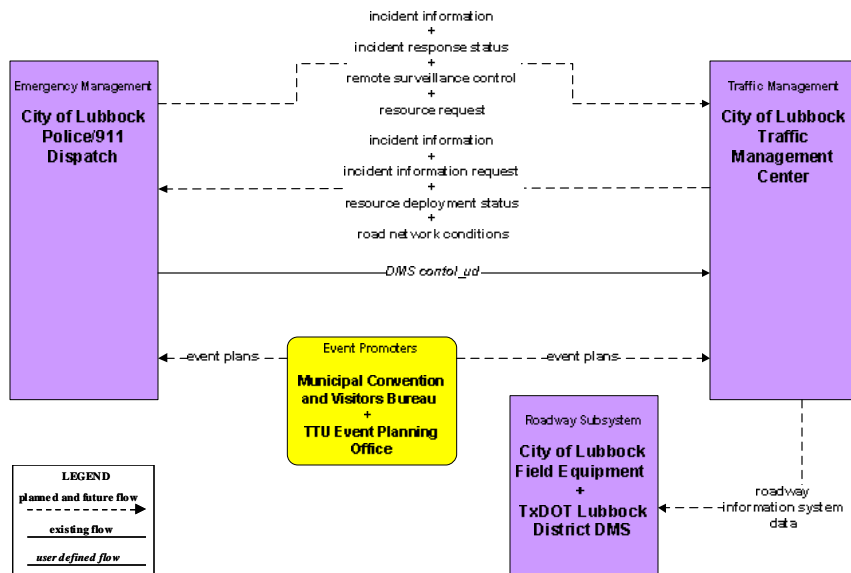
Emergency Management

City of Lubbock Police/911 Dispatch

incident information
+
incident response status
+
remote surveillance control
+
resource request

Traffic Management

City of Lubbock Traffic Management Center

incident information
+
incident information request
+
resource deployment status
+
road network conditions

DMS contol_ud

event plans

Event Promoters

Municipal Convention and Visitors Bureau
+
TTU Event Planning Office

event plans

Roadway Subsystem

City of Lubbock Field Equipment
+
TxDOT Lubbock District DMS

roadway information system data

LEGEND
planned and future flow
existing flow
user defined flow